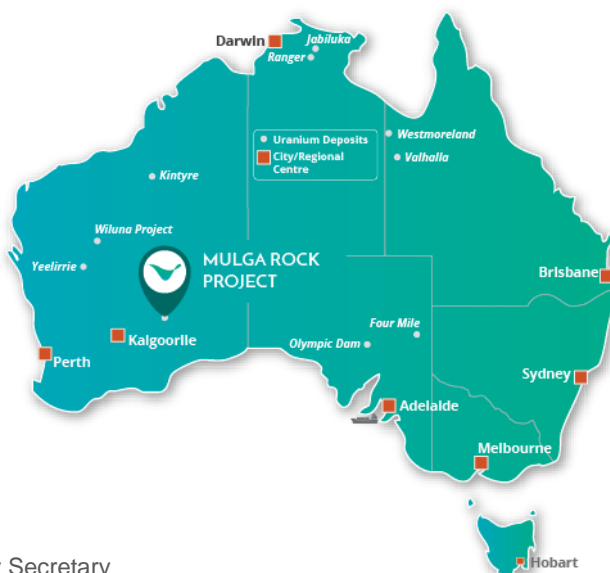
Darwin
Jabiluka
Ranger
Uranium Deposits
City/Regional Centre
Westmoreland
Valhalla
Kintyre
Wiluna Project
Yeelirrie
MULGA ROCK PROJECT
Kalgoorlie
Perth
Brisbane
Four Mile
Olympic Dam
Sydney
Adelaide
Melbourne
Hobart
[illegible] Secretary